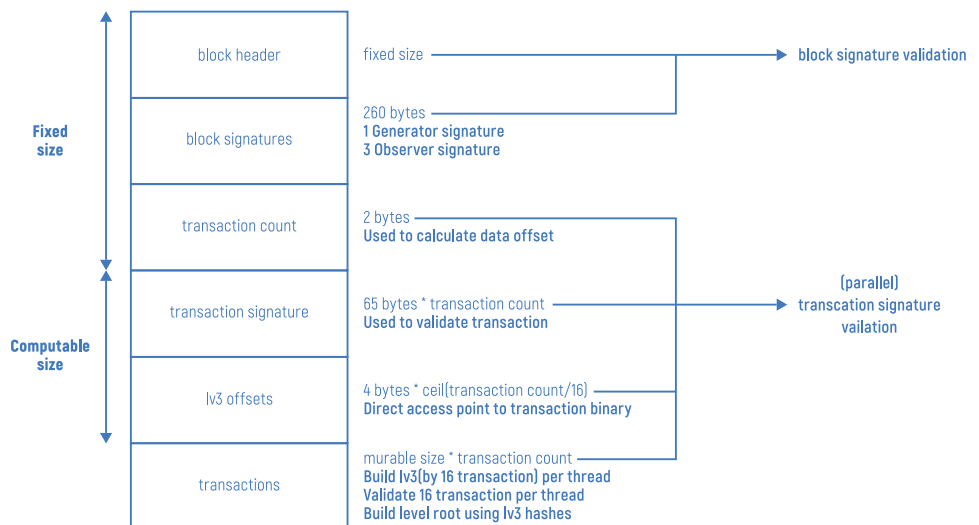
Fixed size

Computable size

block header

block signatures

transaction count

transaction signature

lv3 offsets

transactions

fixed size

260 bytes
1 Generator signature
3 Observer signature

2 bytes
Used to calculate data offset

65 bytes * transaction count
Used to validate transaction

4 bytes * ceil(transaction count/16)
Direct access point to transaction binary

murable size * transaction count
Build lv3(by 16 transaction) per thread
Validate 16 transaction per thread
Build level root using lv3 hashes

block signature validation

(parallel)
transcation signature vailation